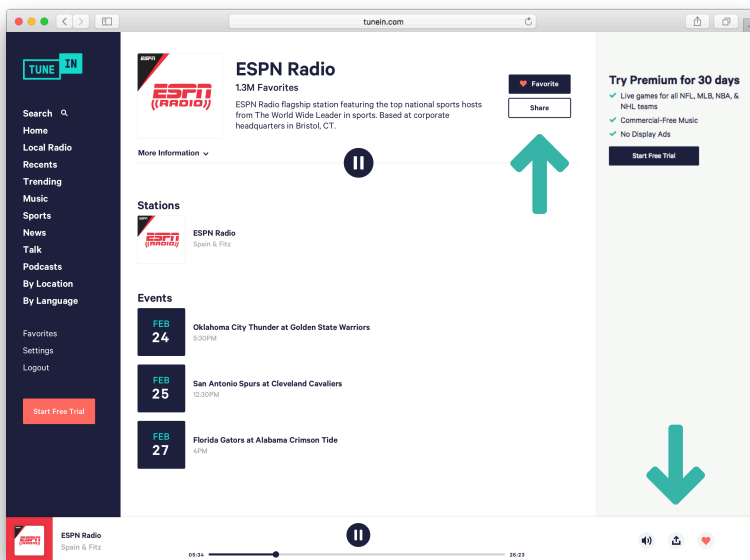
tunein.com

TUNE IN

Search
Home
Local Radio
Recents
Trending
Music
Sports
News
Talk
Podcasts
By Location
By Language

Favorites
Settings
Logout

Start Free Trial

ESPN RADIO

ESPN Radio
1.3M Favorites
ESPN Radio flagship station featuring the top national sports hosts from The World Wide Leader in sports. Based at corporate headquarters in Bristol, CT.

Favorite
Share

More Information

Stations
ESPN Radio
Spain & Fitz

Events
FEB 24 Oklahoma City Thunder at Golden State Warriors
5:30PM
FEB 25 San Antonio Spurs at Cleveland Cavaliers
12:30PM
FEB 27 Florida Gators at Alabama Crimson Tide
4PM

Try Premium for 30 days
Live games for all NFL, MLB, NBA, & NHL teams
Commercial-Free Music
No Display Ads
Start Free Trial

ESPN Radio
Spain & Fitz
09:34
26:23